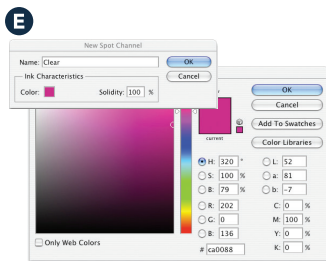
E

New Spot Channel

Name: Clear

OK

Cancel

Ink Characteristics

Color:

Solidity: 100 %

OK

Cancel

Add To Swatches

Color Libraries

current

H: 320 °

S: 100 %

B: 79 %

R: 202

G: 0

B: 136

L: 52

a: 81

b: -7

C: 0 %

M: 100 %

Y: 0 %

K: 0 %

# ca0088

Only Web Colors